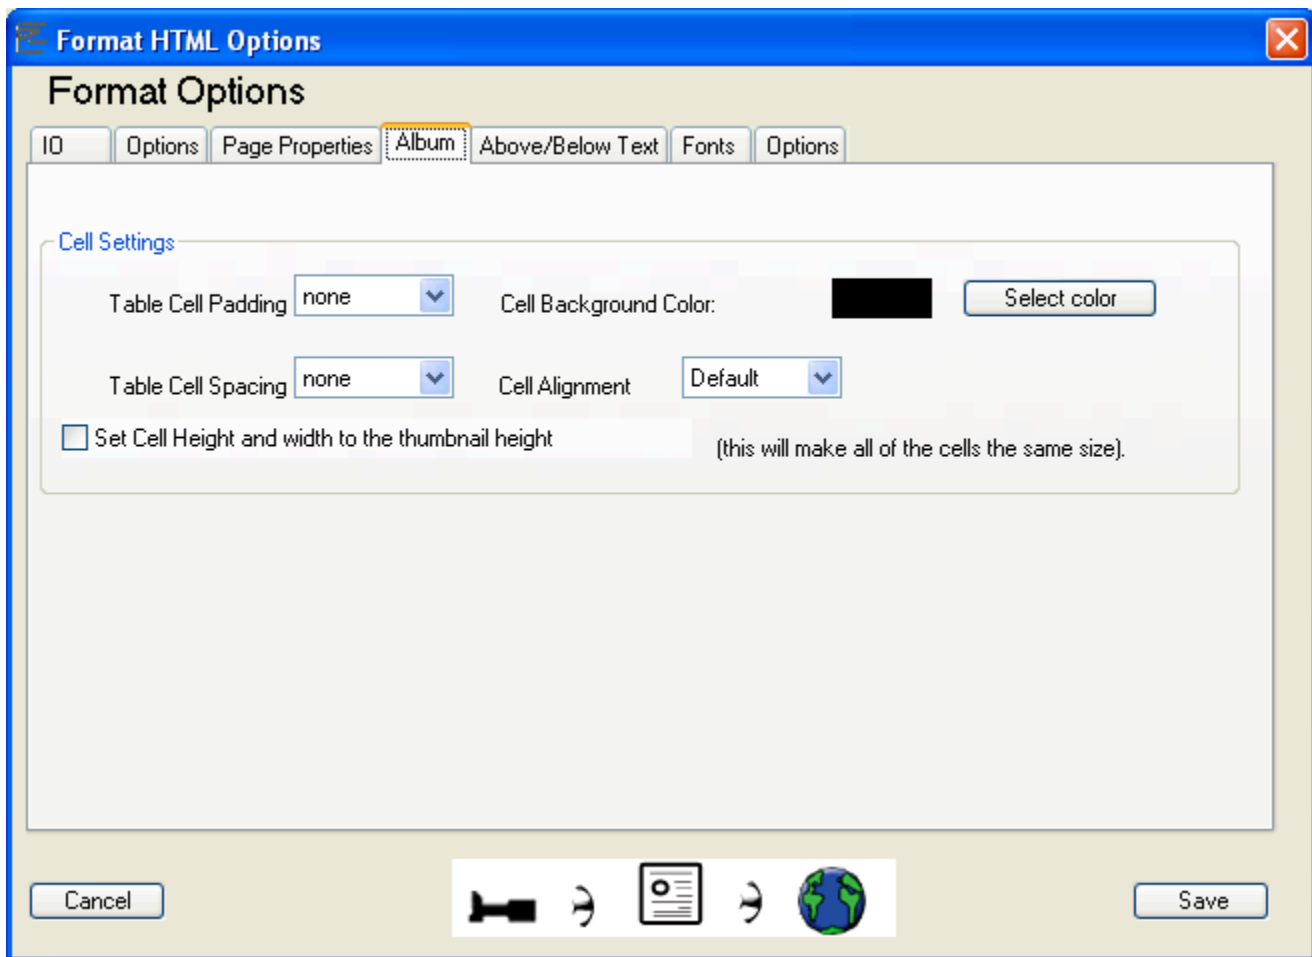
Format HTML Options

Format Options

IO | Options | Page Properties | Album | Above/Below Text | Fonts | Options

Cell Settings

Table Cell Padding none

Cell Background Color:

Select color

Table Cell Spacing none

Cell Alignment Default

Set Cell Height and width to the thumbnail height

(this will make all of the cells the same size).

Cancel

Save